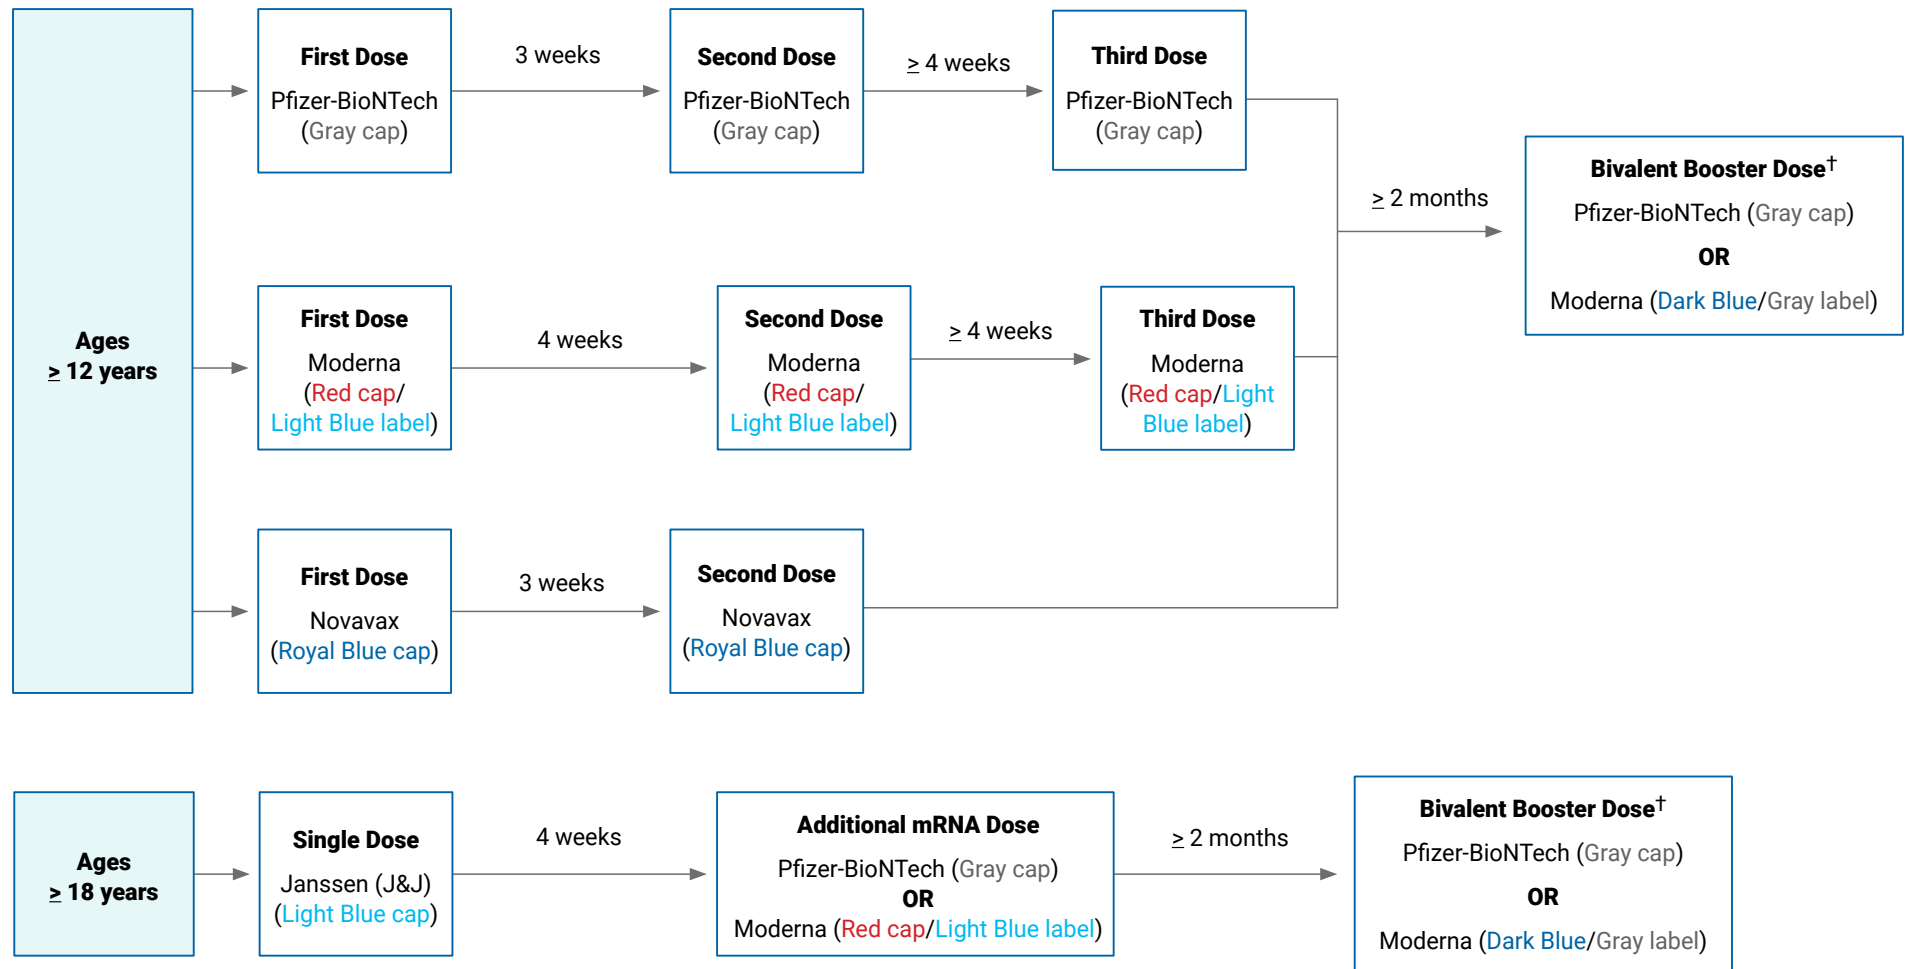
Ages
≥ 12 years

First Dose
Pfizer-BioNTech
(Gray cap)

3 weeks

Second Dose
Pfizer-BioNTech
(Gray cap)

≥ 4 weeks

Third Dose
Pfizer-BioNTech
(Gray cap)

First Dose
Moderna
(Red cap/ Light Blue label)

4 weeks

Second Dose
Moderna
(Red cap/ Light Blue label)

≥ 4 weeks

Third Dose
Moderna
(Red cap/Light Blue label)

First Dose
Novavax
(Royal Blue cap)

3 weeks

Second Dose
Novavax
(Royal Blue cap)

≥ 2 months

Bivalent Booster Dose$^{\dagger}$
Pfizer-BioNTech (Gray cap)
OR
Moderna (Dark Blue/Gray label)

Ages
≥ 18 years

Single Dose
Janssen (J&J)
(Light Blue cap)

4 weeks

Additional mRNA Dose
Pfizer-BioNTech (Gray cap)
OR
Moderna (Red cap/Light Blue label)

≥ 2 months

Bivalent Booster Dose$^{\dagger}$
Pfizer-BioNTech (Gray cap)
OR
Moderna (Dark Blue/Gray label)